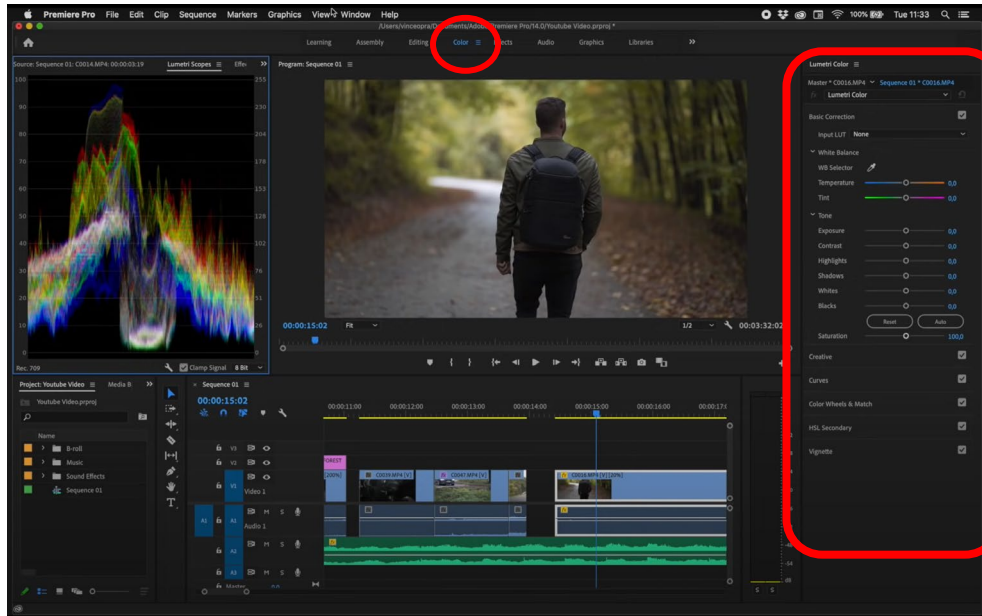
Premiere Pro File Edit Clip Sequence Markers Graphics View Window Help

100% Tue 11:33

/Users/vinceopra/Documents/Adobe/Premiere Pro/14.0/Youtube Video.prproj *

Learning Assembly Editing Color Effects Audio Graphics Libraries »

Source: Sequence 01: C0014.MP4: 00:00:03:19 Lumetri Scopes Effe

255
230
204
178
153
128
102
76
51
26

Rec. 709 Clamp Signal 8 Bit

Program: Sequence 01

00:00:15:02 Fit 1/2 00:03:32:02

Lumetri Color

Master * C0016.MP4 Sequence 01 * C0016.MP4

Lumetri Color

Basic Correction

Input LUT None

White Balance

WB Selector

Temperature 0,0

Tint 0,0

Tone

Exposure 0,0

Contrast 0,0

Highlights 0,0

Shadows 0,0

Whites 0,0

Blacks 0,0

Reset Auto

Saturation 100,0

Creative

Curves

Color Wheels & Match

HSL Secondary

Vignette

Project: Youtube Video Media B »

Youtube Video.prproj

Name

B-roll

Music

Sound Effects

Sequence 01

Sequence 01

00:00:15:02

00:00:11:00 00:00:12:00 00:00:13:00 00:00:14:00 00:00:15:00 00:00:16:00 00:00:17:0

V3
V2
V1 Video 1
A1 A1 Audio 1
A2
A3
Master 0,0

FOREST
[200%]
C0039.MP4 [V]
C0047.MP4 [V]
C0016.MP4 [V] [20%]

M S

S S